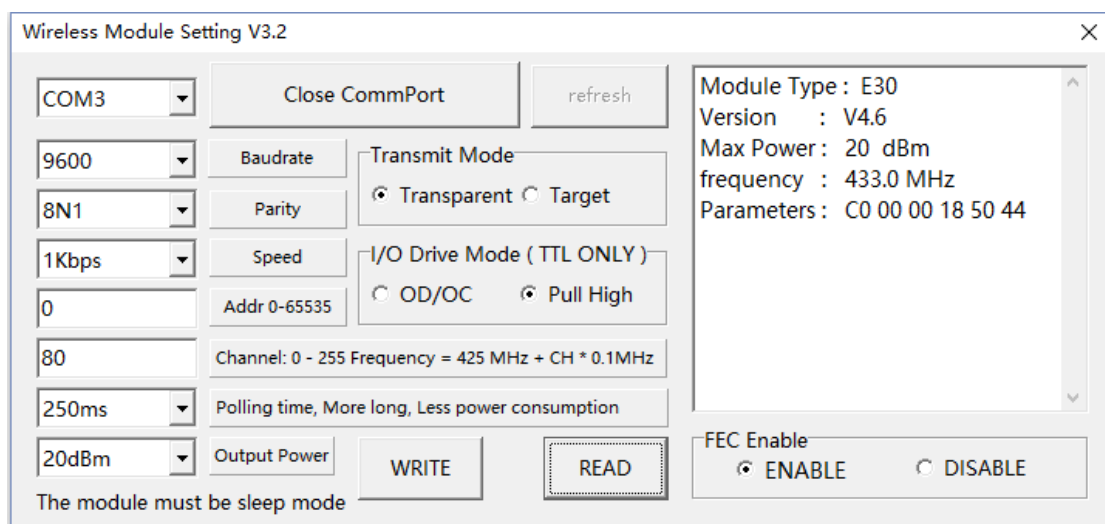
Wireless Module Setting V3.2

×

COM3

Close CommPort

refresh

Module Type : E30
Version : V4.6
Max Power : 20 dBm
frequency : 433.0 MHz
Parameters : C0 00 00 18 50 44

9600

Baudrate

Transmit Mode

Transparent

Target

8N1

Parity

1Kbps

Speed

I/O Drive Mode ( TTL ONLY )

OD/OC

Pull High

0

Addr 0-65535

80

Channel: 0 - 255 Frequency = 425 MHz + CH * 0.1MHz

250ms

Polling time, More long, Less power consumption

FEC Enable

ENABLE

DISABLE

20dBm

Output Power

WRITE

READ

The module must be sleep mode